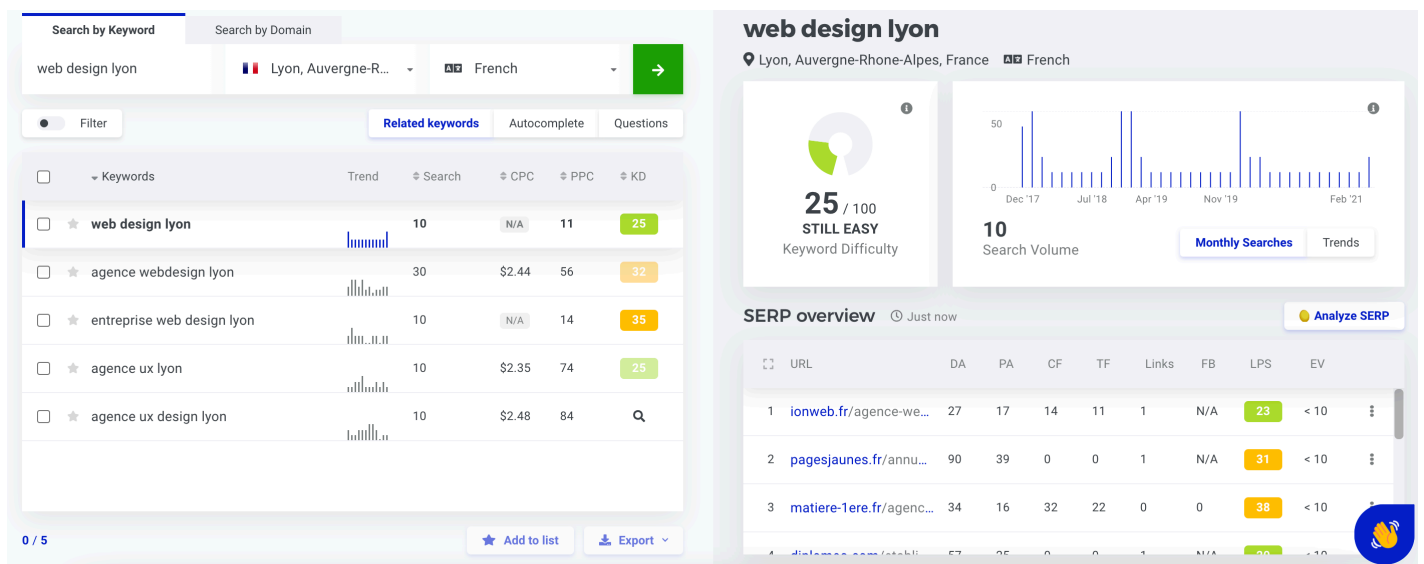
Search by Keyword | Search by Domain

web design lyon | Lyon, Auvergne-R... | French

Filter

Related keywords | Autocomplete | Questions

| | Keywords | Trend | Search | CPC | PPC | KD |
|---|---|---|---|---|---|---|
| | web design lyon | | 10 | N/A | 11 | 25 |
| | agence webdesign lyon | | 30 | $2.44 | 56 | 32 |
| | entreprise web design lyon | | 10 | N/A | 14 | 35 |
| | agence ux lyon | | 10 | $2.35 | 74 | 25 |
| | agence ux design lyon | | 10 | $2.48 | 84 | |

0 / 5

Add to list | Export

web design lyon

Lyon, Auvergne-Rhone-Alpes, France | French

25 / 100
STILL EASY
Keyword Difficulty

50
0
Dec '17 | Jul '18 | Apr '19 | Nov '19 | Feb '21

10
Search Volume

Monthly Searches | Trends

SERP overview | Just now

Analyze SERP

| | URL | DA | PA | CF | TF | Links | FB | LPS | EV |
|---|---|---|---|---|---|---|---|---|---|
| 1 | ionweb.fr/agence-we... | 27 | 17 | 14 | 11 | 1 | N/A | 23 | < 10 |
| 2 | pagesjaunes.fr/annu... | 90 | 39 | 0 | 0 | 1 | N/A | 31 | < 10 |
| 3 | matiere-1ere.fr/agenc... | 34 | 16 | 32 | 22 | 0 | 0 | 38 | < 10 |
| 4 | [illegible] | 57 | 25 | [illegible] | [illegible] | 1 | N/A | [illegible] | < 10 |